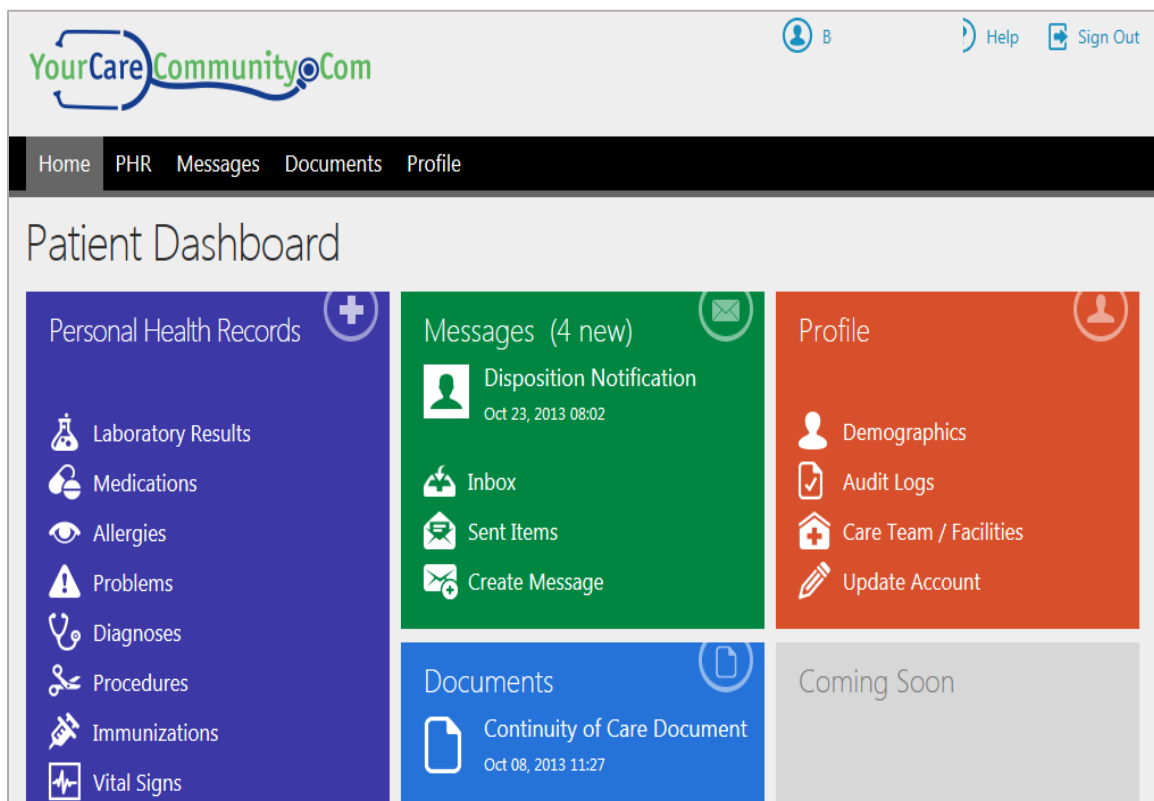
YourCareCommunity.Com

B Help Sign Out

Home PHR Messages Documents Profile

Patient Dashboard

Personal Health Records

Laboratory Results
Medications
Allergies
Problems
Diagnoses
Procedures
Immunizations
Vital Signs

Messages (4 new)

Disposition Notification
Oct 23, 2013 08:02

Inbox
Sent Items
Create Message

Profile

Demographics
Audit Logs
Care Team / Facilities
Update Account

Documents

Continuity of Care Document
Oct 08, 2013 11:27

Coming Soon